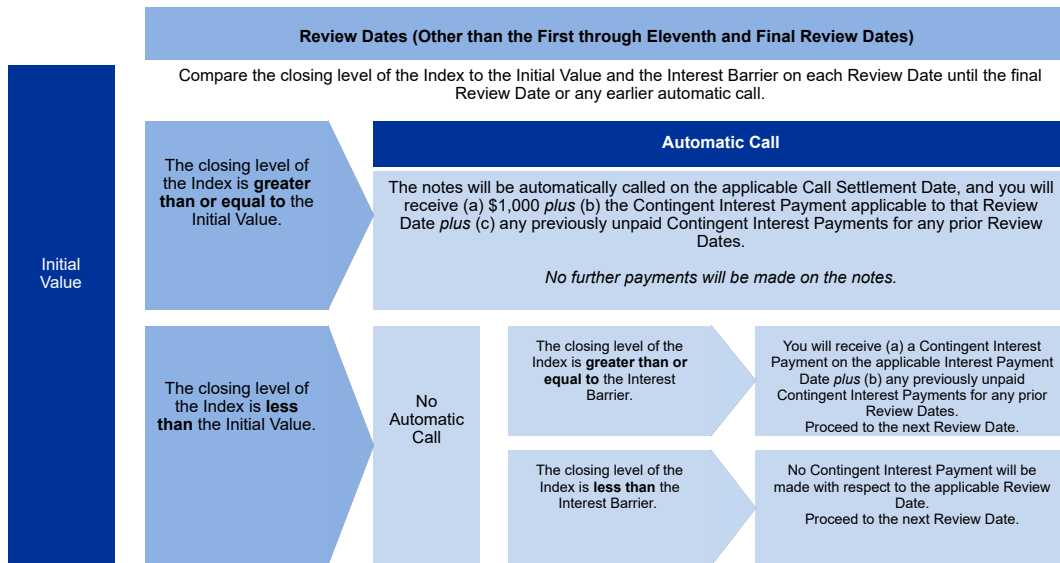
Review Dates (Other than the First through Eleventh and Final Review Dates)

Compare the closing level of the Index to the Initial Value and the Interest Barrier on each Review Date until the final Review Date or any earlier automatic call.

Initial Value

The closing level of the Index is **greater than or equal to** the Initial Value.

Automatic Call

The notes will be automatically called on the applicable Call Settlement Date, and you will receive (a) $1,000 *plus* (b) the Contingent Interest Payment applicable to that Review Date *plus* (c) any previously unpaid Contingent Interest Payments for any prior Review Dates.

*No further payments will be made on the notes.*

The closing level of the Index is **less than** the Initial Value.

No Automatic Call

The closing level of the Index is **greater than or equal to** the Interest Barrier.

You will receive (a) a Contingent Interest Payment on the applicable Interest Payment Date *plus* (b) any previously unpaid Contingent Interest Payments for any prior Review Dates.
Proceed to the next Review Date.

The closing level of the Index is **less than** the Interest Barrier.

No Contingent Interest Payment will be made with respect to the applicable Review Date.
Proceed to the next Review Date.